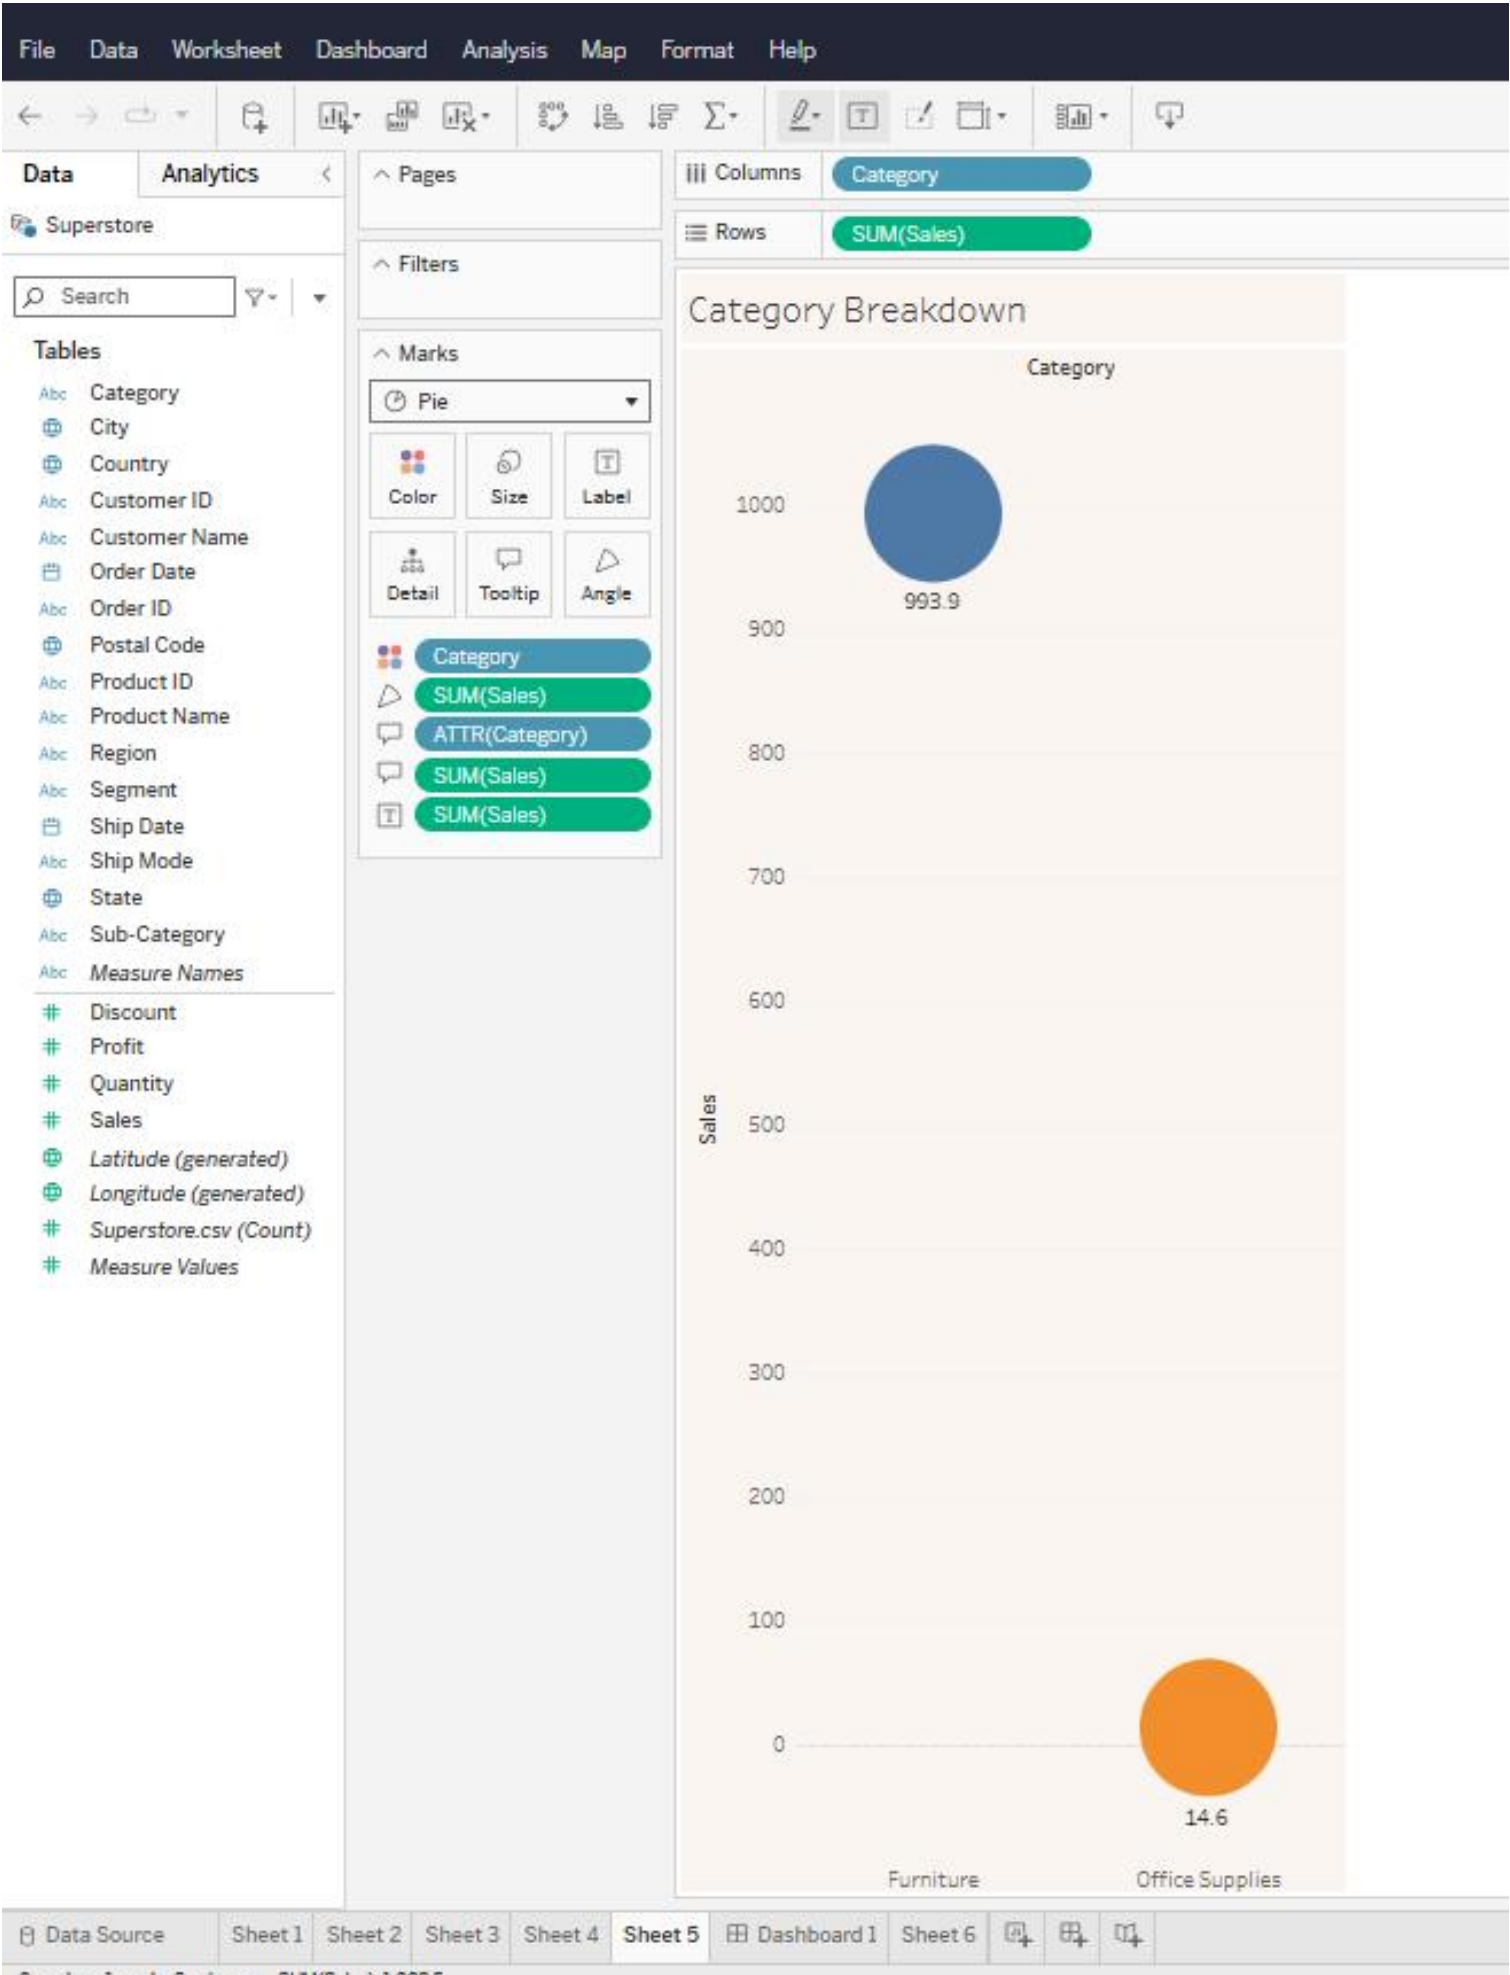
File Data Worksheet Dashboard Analysis Map Format Help

Data Analytics

Superstore

Search

Tables

Abc Category
City
Country
Abc Customer ID
Abc Customer Name
Order Date
Abc Order ID
Postal Code
Abc Product ID
Abc Product Name
Abc Region
Abc Segment
Ship Date
Abc Ship Mode
State
Abc Sub-Category
Abc Measure Names
Discount
Profit
Quantity
Sales
Latitude (generated)
Longitude (generated)
Superstore.csv (Count)
Measure Values

Pages

Filters

Marks

Pie

Color Size Label
Detail Tooltip Angle

Category
SUM(Sales)
ATTR(Category)
SUM(Sales)
SUM(Sales)

Columns Category

Rows SUM(Sales)

Category Breakdown

Category

1000
900
800
700
600
500
400
300
200
100
0

Sales

993.9

14.6

Furniture Office Supplies

Data Source Sheet 1 Sheet 2 Sheet 3 Sheet 4 Sheet 5 Dashboard 1 Sheet 6